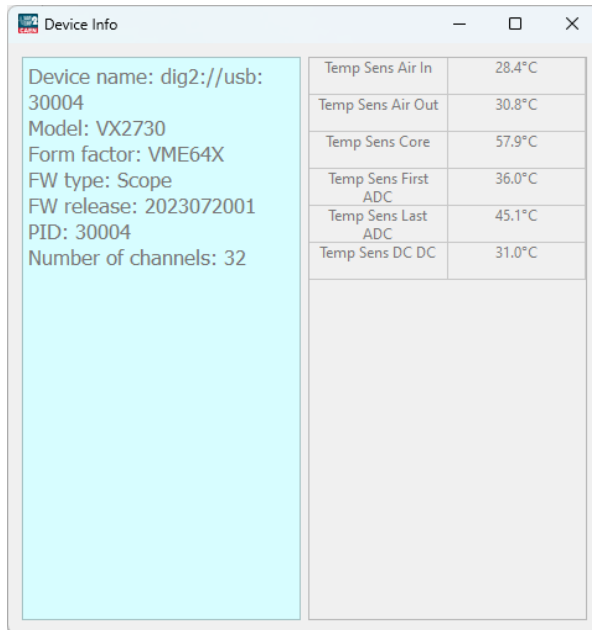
Device Info

Device name: dig2://usb:30004
Model: VX2730
Form factor: VME64X
FW type: Scope
FW release: 2023072001
PID: 30004
Number of channels: 32

| Temp Sens Air In | 28.4°C |
|---|---|
| Temp Sens Air Out | 30.8°C |
| Temp Sens Core | 57.9°C |
| Temp Sens First ADC | 36.0°C |
| Temp Sens Last ADC | 45.1°C |
| Temp Sens DC DC | 31.0°C |